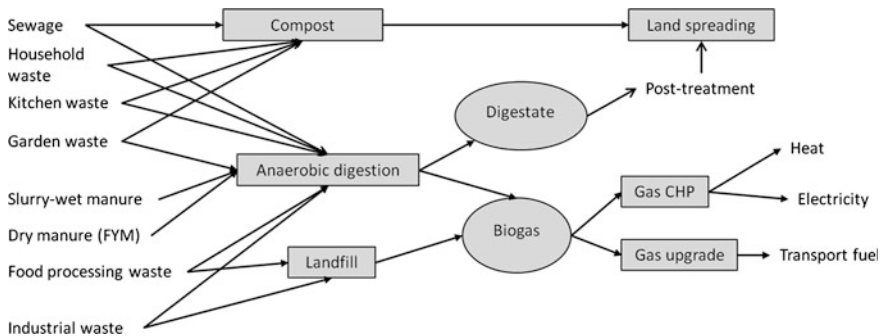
Sewage

Household waste

Kitchen waste

Garden waste

Slurry-wet manure

Dry manure (FYM)

Food processing waste

Industrial waste

Compost

Land spreading

Post-treatment

Digestate

Anaerobic digestion

Landfill

Biogas

Gas CHP

Gas upgrade

Heat

Electricity

Transport fuel